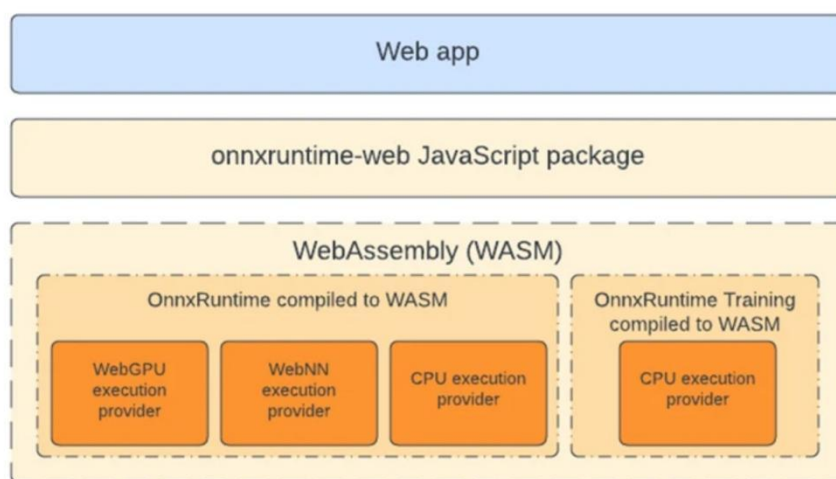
Web app

onnxruntime-web JavaScript package

WebAssembly (WASM)

OnnxRuntime compiled to WASM

WebGPU execution provider

WebNN execution provider

CPU execution provider

OnnxRuntime Training compiled to WASM

CPU execution provider